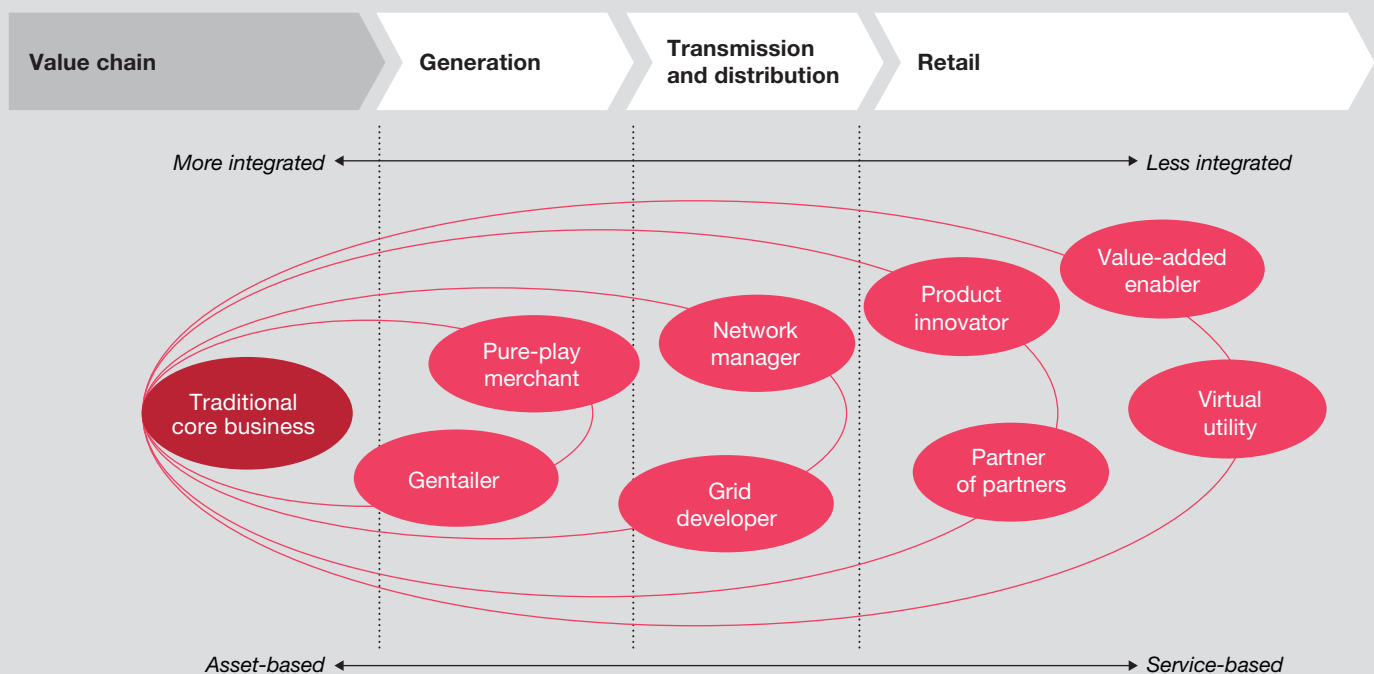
Value chain

Generation

Transmission and distribution

Retail

More integrated

Less integrated

Value-added enabler

Product innovator

Network manager

Pure-play merchant

Traditional core business

Virtual utility

Partner of partners

Gentailer

Grid developer

Asset-based

Service-based